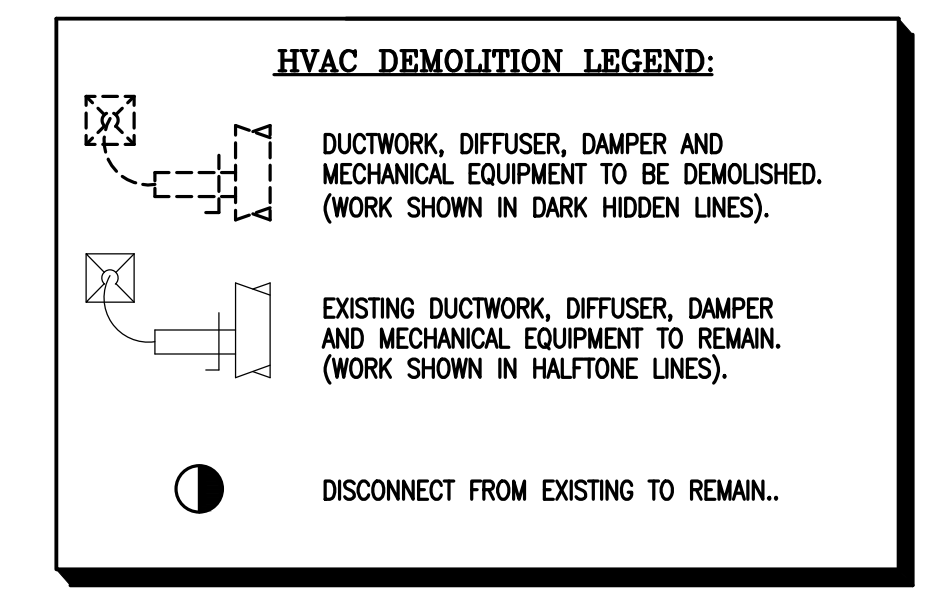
HVAC DEMOLITION LEGEND:

DUCTWORK, DIFFUSER, DAMPER AND MECHANICAL EQUIPMENT TO BE DEMOLISHED. (WORK SHOWN IN DARK HIDDEN LINES).

EXISTING DUCTWORK, DIFFUSER, DAMPER AND MECHANICAL EQUIPMENT TO REMAIN. (WORK SHOWN IN HALFTONE LINES).

DISCONNECT FROM EXISTING TO REMAIN..